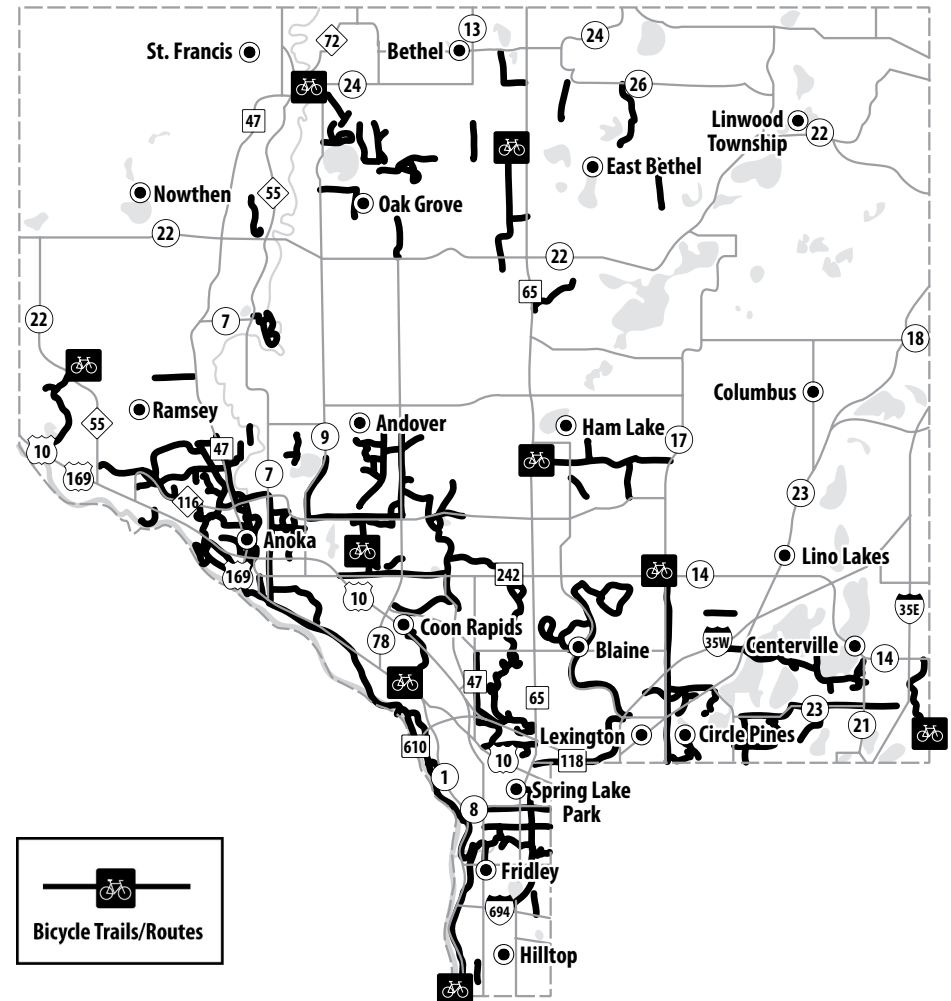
St. Francis
72
13
Bethel
24
24
26
47
Linwood Township
22
East Bethel
Nowthen
55
Oak Grove
22
22
65
22
7
18
Columbus
55
Ramsey
Andover
Ham Lake
17
10
9
47
169
7
116
23
Anoka
Lino Lakes
242
14
169
10
35E
Coon Rapids
78
Blaine
35W
Centerville
14
47
65
23
21
Lexington
Circle Pines
610
10
118
1
Spring Lake Park
8
Fridley
694
Bicycle Trails/Routes
Hilltop